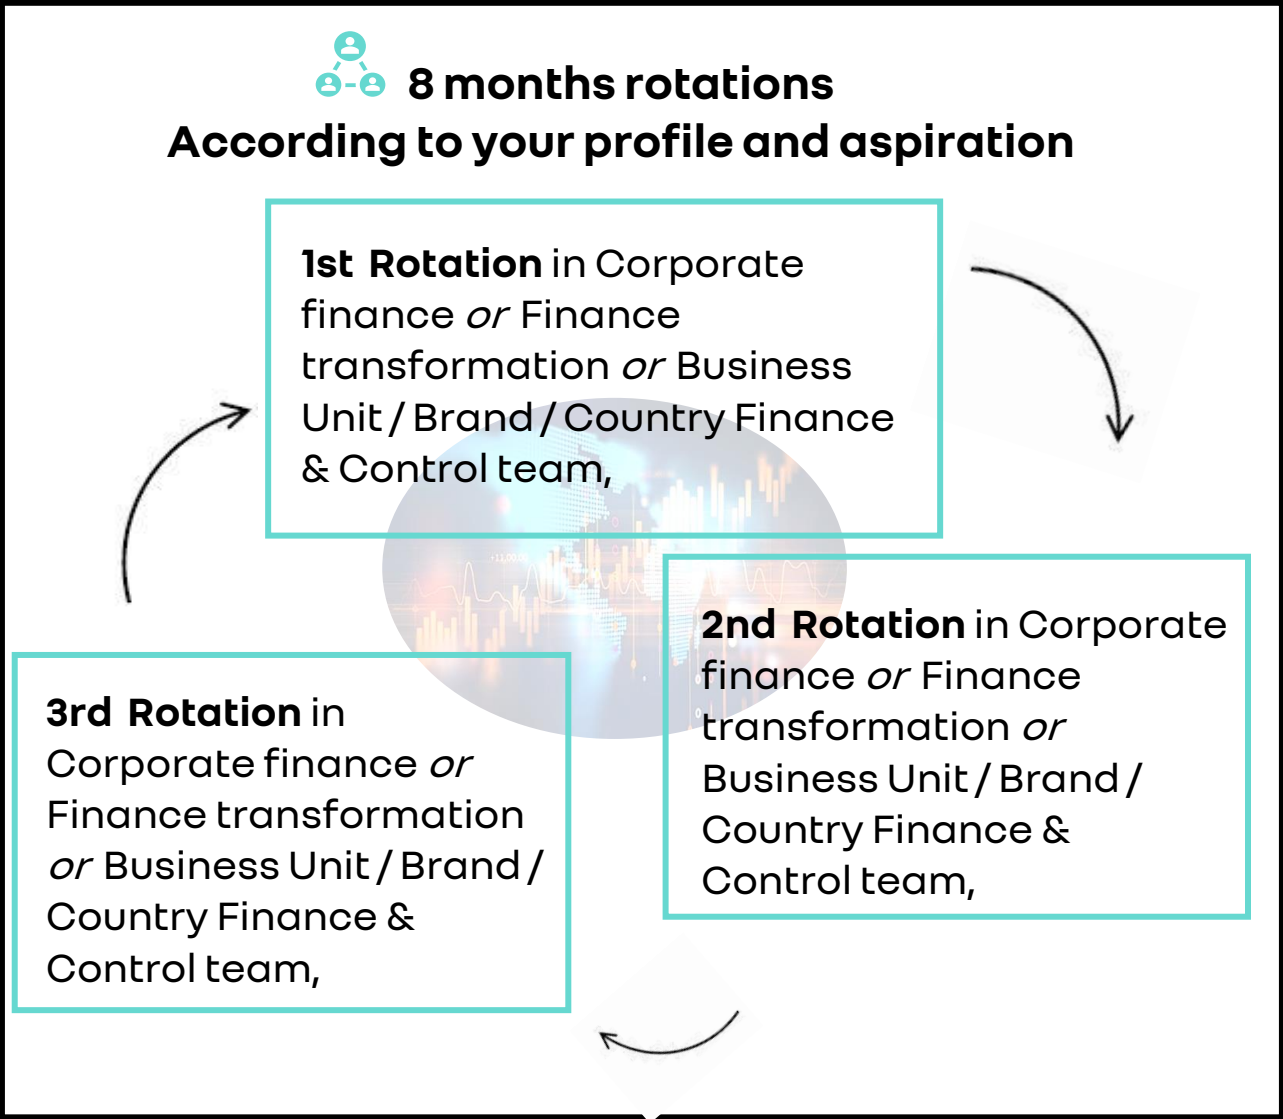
8 months rotations
According to your profile and aspiration

1st Rotation in Corporate finance or Finance transformation or Business Unit / Brand / Country Finance & Control team,

2nd Rotation in Corporate finance or Finance transformation or Business Unit / Brand / Country Finance & Control team,

3rd Rotation in Corporate finance or Finance transformation or Business Unit / Brand / Country Finance & Control team,